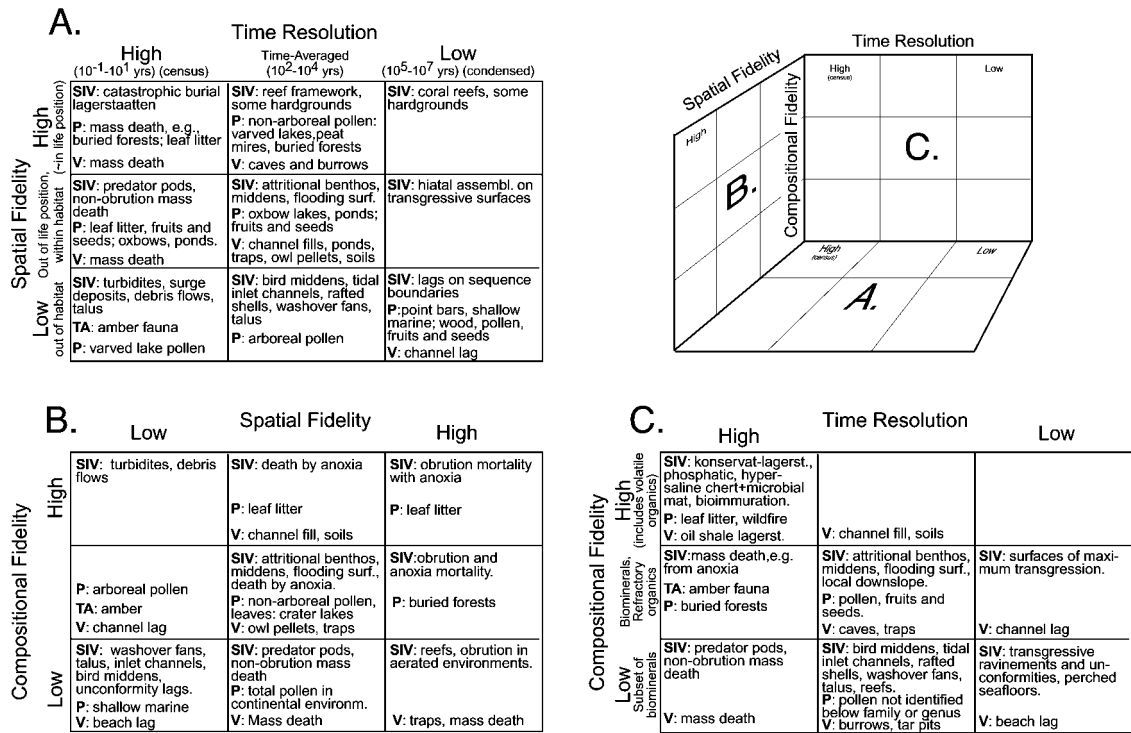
A.

Time Resolution

| | High ($10^{-1}$-$10^{1}$ yrs) (census) | Time-Averaged ($10^{2}$-$10^{4}$ yrs) | Low ($10^{5}$-$10^{7}$ yrs) (condensed) |
|---|---|---|---|
| Spatial Fidelity High (~in life position) | **SIV**: catastrophic burial lagerstaatten **P**: mass death, e.g., buried forests; leaf litter **V**: mass death | **SIV**: reef framework, some hardgrounds **P**: non-arboreal pollen: varved lakes,peat mires, buried forests **V**: caves and burrows | **SIV**: coral reefs, some hardgrounds |
| Out of life position, within habitat | **SIV**: predator pods, non-obrution mass death **P**: leaf litter, fruits and seeds; oxbows, ponds. **V**: mass death | **SIV**: attritional benthos, middens, flooding surf. **P**: oxbow lakes, ponds; fruits and seeds **V**: channel fills, ponds, traps, owl pellets, soils | **SIV**: hiatal assembl. on transgressive surfaces |
| Low out of habitat | **SIV**: turbidites, surge deposits, debris flows, talus **TA**: amber fauna **P**: varved lake pollen | **SIV**: bird middens, tidal inlet channels, rafted shells, washover fans, talus **P**: arboreal pollen | **SIV**: lags on sequence boundaries **P**:point bars, shallow marine; wood, pollen, fruits and seeds **V**: channel lag |

Time Resolution
Spatial Fidelity
High (census)
Low
High
Compositional Fidelity
C.
B.
High (census)
Low
A.

B. Spatial Fidelity

| Compositional Fidelity | Low | | High |
|---|---|---|---|
| High | **SIV**: turbidites, debris flows | **SIV**: death by anoxia **P**: leaf litter **V**: channel fill, soils | **SIV**: obrution mortality with anoxia **P**: leaf litter |
| | **P**: arboreal pollen **TA**: amber **V**: channel lag | **SIV**: attritional benthos, middens, flooding surf., death by anoxia. **P**: non-arboreal pollen, leaves: crater lakes **V**: owl pellets, traps | **SIV**:obrution and anoxia mortality. **P**: buried forests |
| Low | **SIV**: washover fans, talus, inlet channels, bird middens, unconformity lags. **P**: shallow marine **V**: beach lag | **SIV**: predator pods, non-obrution mass death **P**: total pollen in continental environm. **V**: Mass death | **SIV**: reefs, obrution in aerated environments. **V**: traps, mass death |

C. Time Resolution

| Compositional Fidelity | High | | Low |
|---|---|---|---|
| High (includes volatile organics) | **SIV**: konservat-lagerst., phosphatic, hyper-saline chert+microbial mat, bioimmuration. **P**: leaf litter, wildfire **V**: oil shale lagerst. | **V**: channel fill, soils | |
| Biominerals, Refractory organics | **SIV**:mass death,e.g. from anoxia **TA**: amber fauna **P**: buried forests | **SIV**: attritional benthos, middens, flooding surf., local downslope. **P**: pollen, fruits and seeds. **V**: caves, traps | **SIV**: surfaces of maximum transgression. **V**: channel lag |
| Low Subset of biominerals | **SIV**: predator pods, non-obrution mass death **V**: mass death | **SIV**: bird middens, tidal inlet channels, rafted shells, washover fans, talus, reefs. **P**: pollen not identified below family or genus **V**: burrows, tar pits | **SIV**: transgressive ravinements and unconformities, perched seafloors. **V**: beach lag |